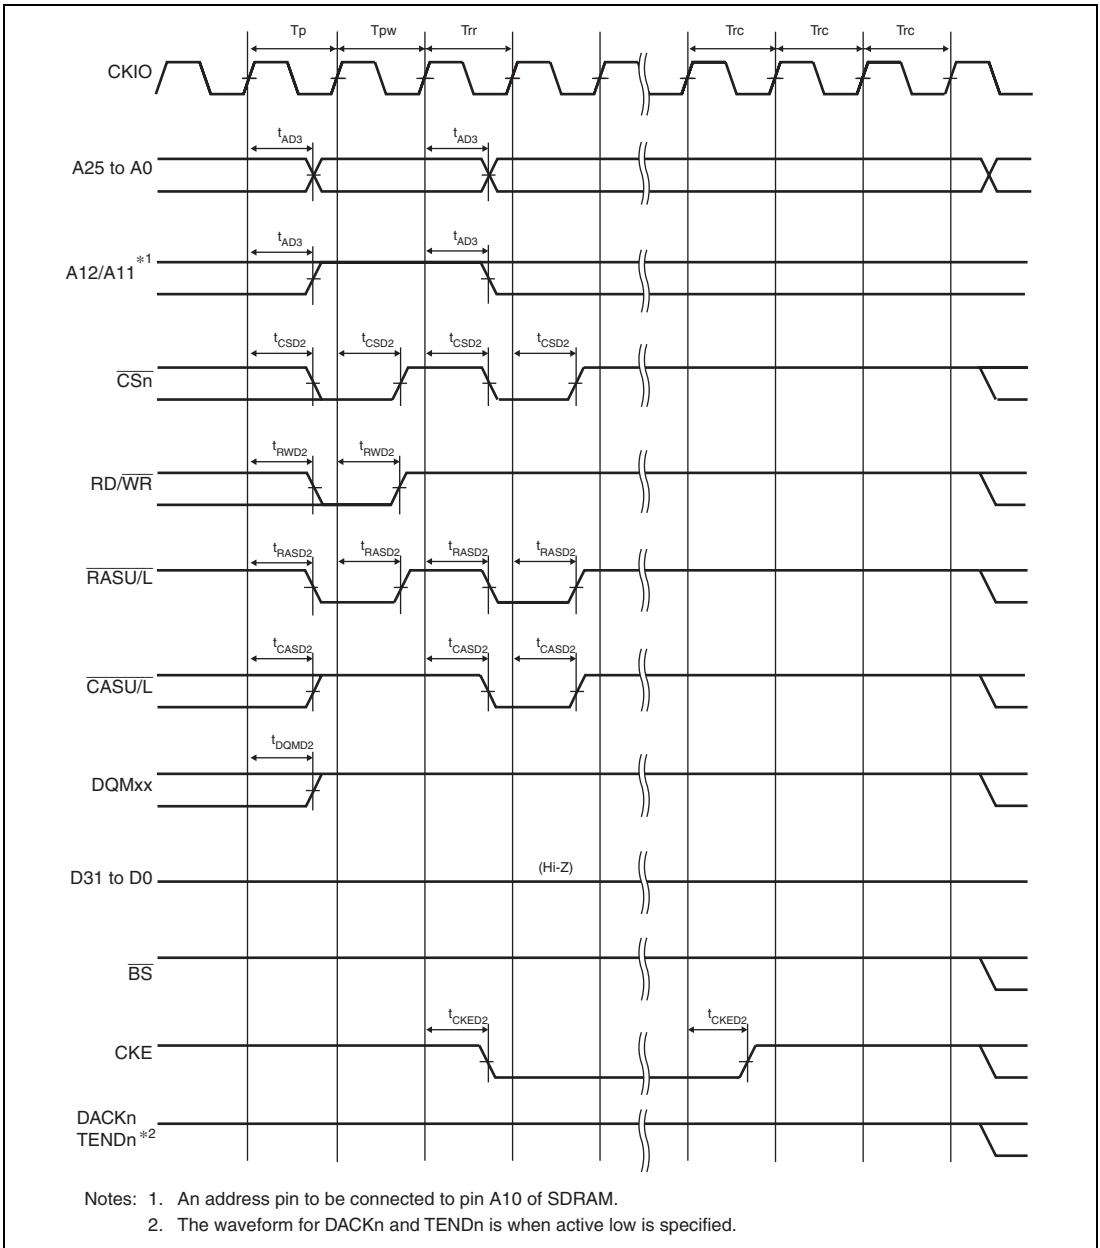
Tp Tpw Trr Trc Trc Trc

CKIO

$t_{AD3}$ $t_{AD3}$

A25 to A0

$t_{AD3}$ $t_{AD3}$

A12/A11$^{*1}$

$t_{CSD2}$ $t_{CSD2}$ $t_{CSD2}$ $t_{CSD2}$

$\overline{CSn}$

$t_{RWD2}$ $t_{RWD2}$

RD/$\overline{WR}$

$t_{RASD2}$ $t_{RASD2}$ $t_{RASD2}$ $t_{RASD2}$

$\overline{RASU/L}$

$t_{CASD2}$ $t_{CASD2}$ $t_{CASD2}$

$\overline{CASU/L}$

$t_{DQMD2}$

DQMxx

(Hi-Z)

D31 to D0

$\overline{BS}$

$t_{CKED2}$ $t_{CKED2}$

CKE

DACKn
TENDn$^{*2}$

Notes: 1. An address pin to be connected to pin A10 of SDRAM.
2. The waveform for DACKn and TENDn is when active low is specified.